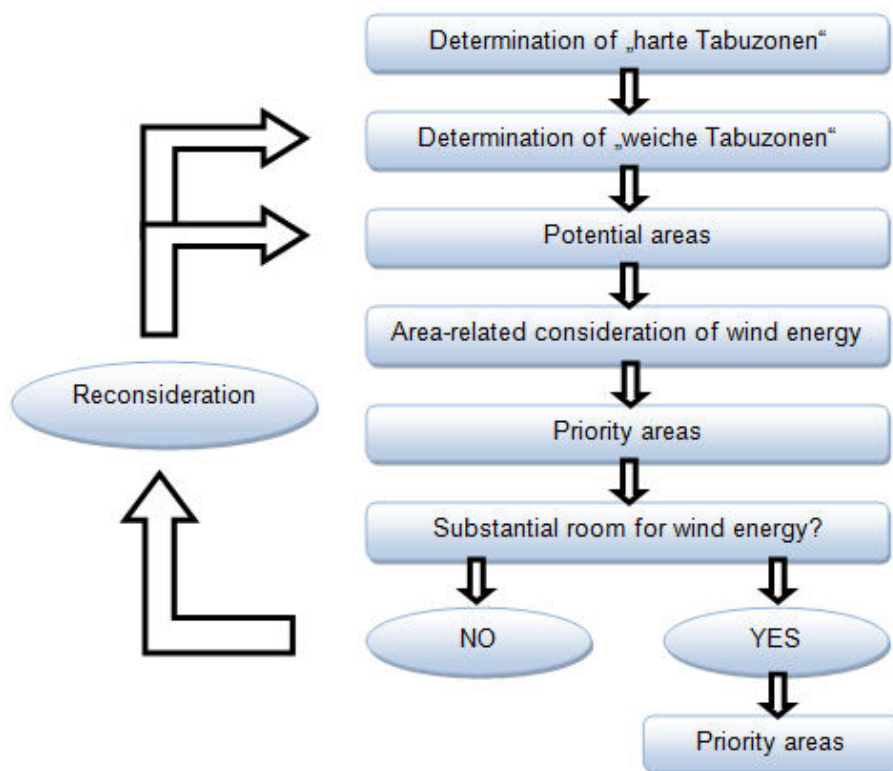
Determination of „harte Tabuzonen“

Determination of „weiche Tabuzonen“

Potential areas

Area-related consideration of wind energy

Reconsideration

Priority areas

Substantial room for wind energy?

NO

YES

Priority areas